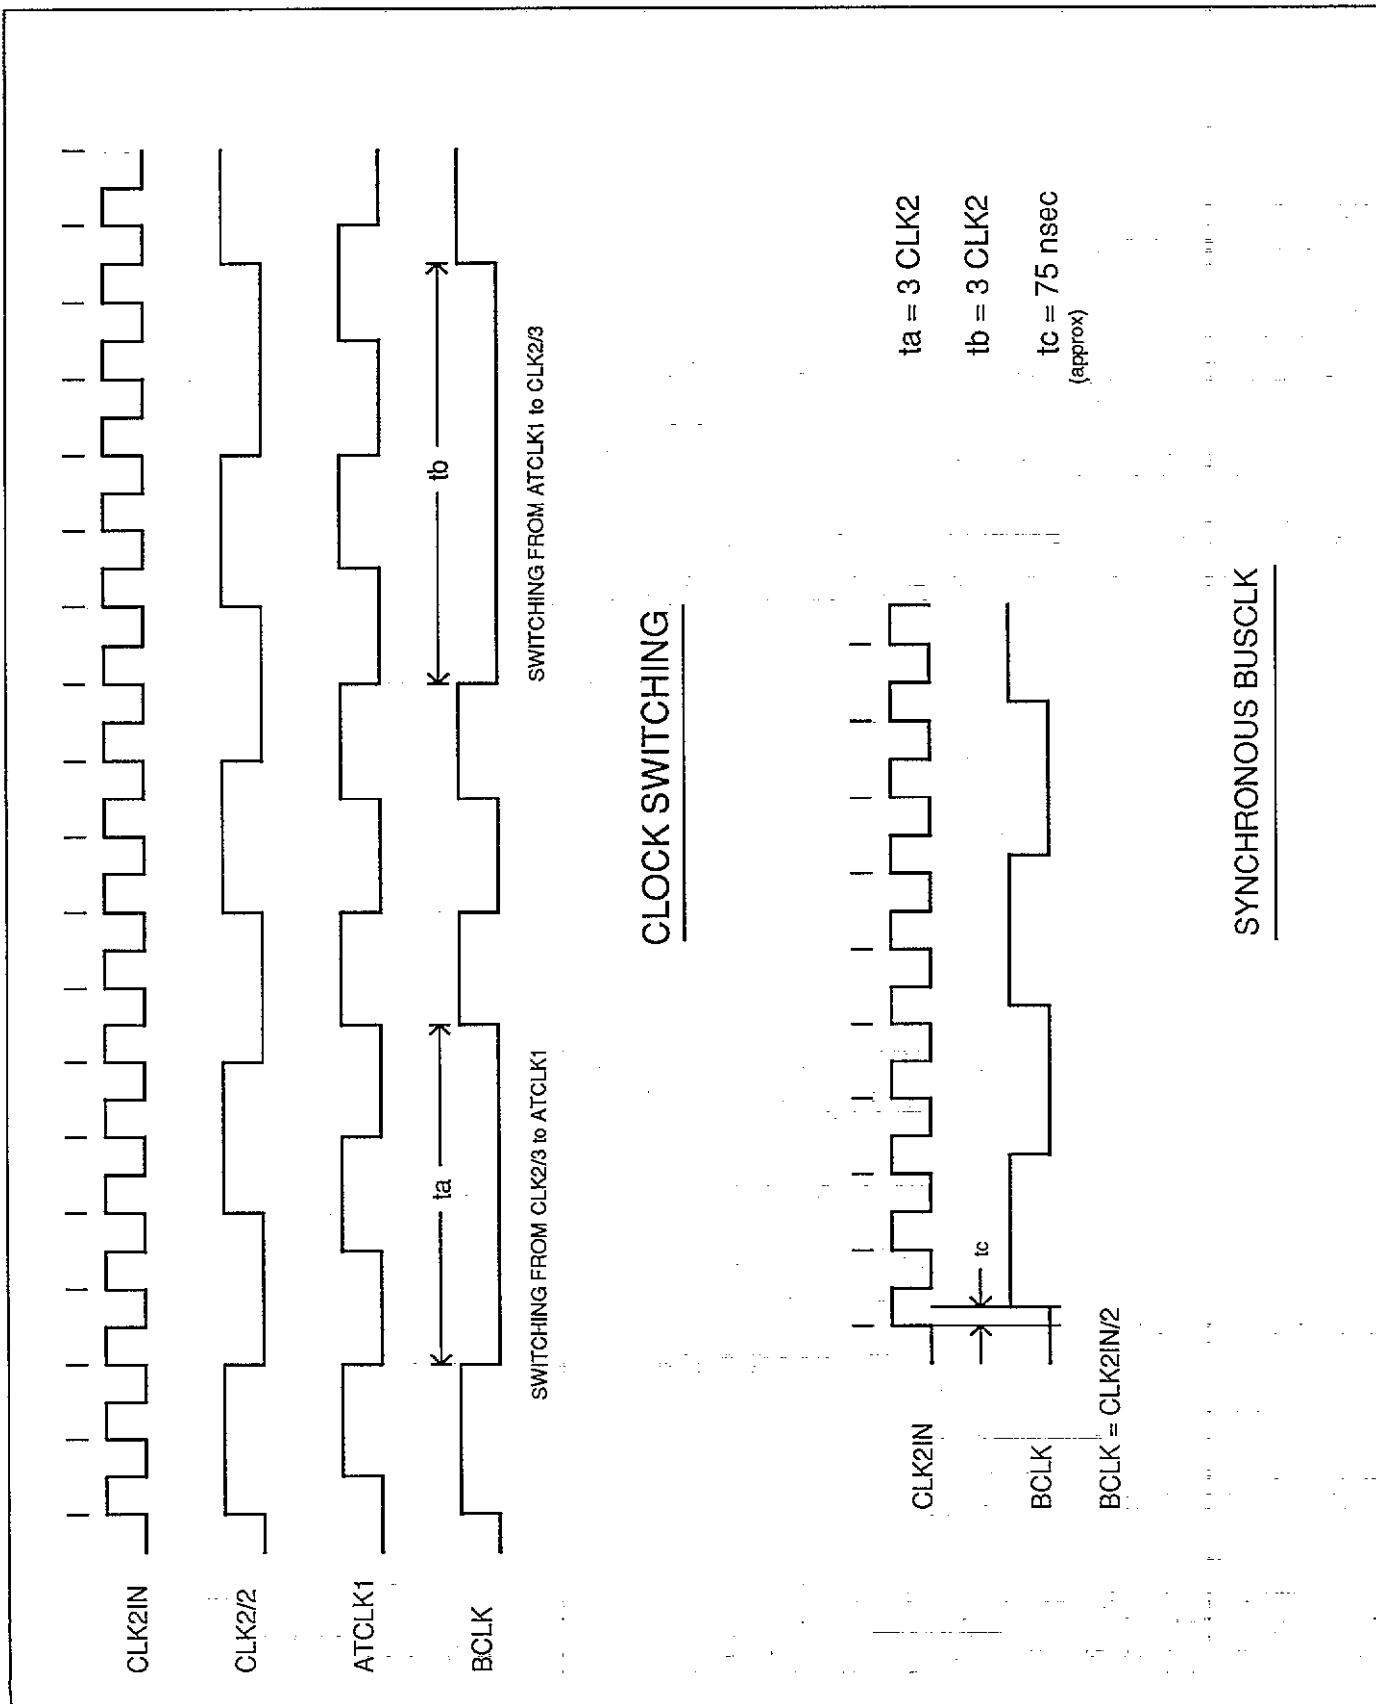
CLK2IN

CLK2/2

ATCLK1

BCLK

ta

tb

SWITCHING FROM CLK2/3 to ATCLK1

SWITCHING FROM ATCLK1 to CLK2/3

CLOCK SWITCHING

ta = 3 CLK2

tb = 3 CLK2

tc = 75 nsec
(approx)

CLK2IN

tc

BCLK

BCLK = CLK2IN/2

SYNCHRONOUS BUSCLK